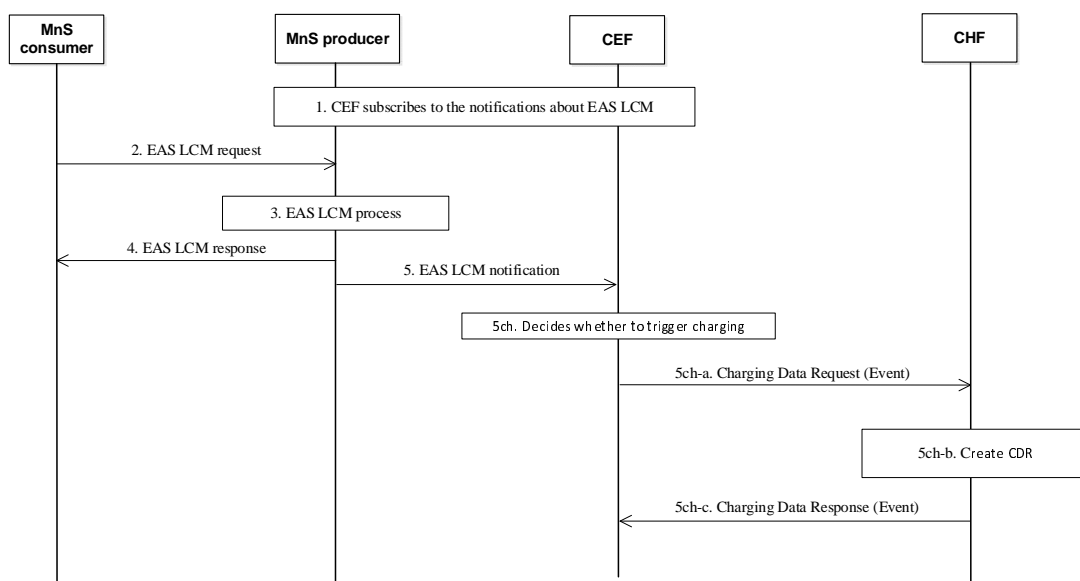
MnS consumer

MnS producer

CEF

CHF

1. CEF subscribes to the notifications about EAS LCM

2. EAS LCM request

3. EAS LCM process

4. EAS LCM response

5. EAS LCM notification

5ch. Decides whether to trigger charging

5ch-a. Charging Data Request (Event)

5ch-b. Create CDR

5ch-c. Charging Data Response (Event)